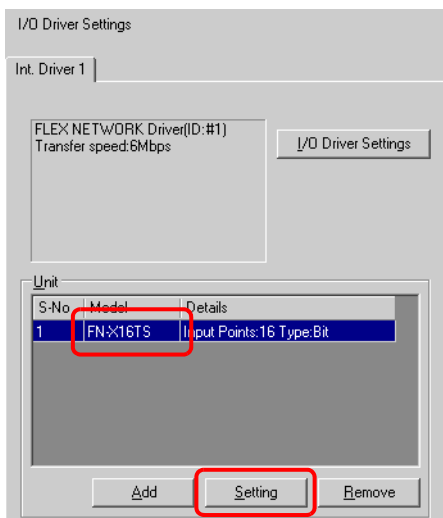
I/O Driver Settings

Int. Driver 1

FLEX NETWORK Driver(ID:#1)
Transfer speed:6Mbps

I/O Driver Settings

Unit

| S-No | Model | Details |
|---|---|---|
| 1 | FN-X16TS | Input Points:16 Type:Bit |

Add

Setting

Remove